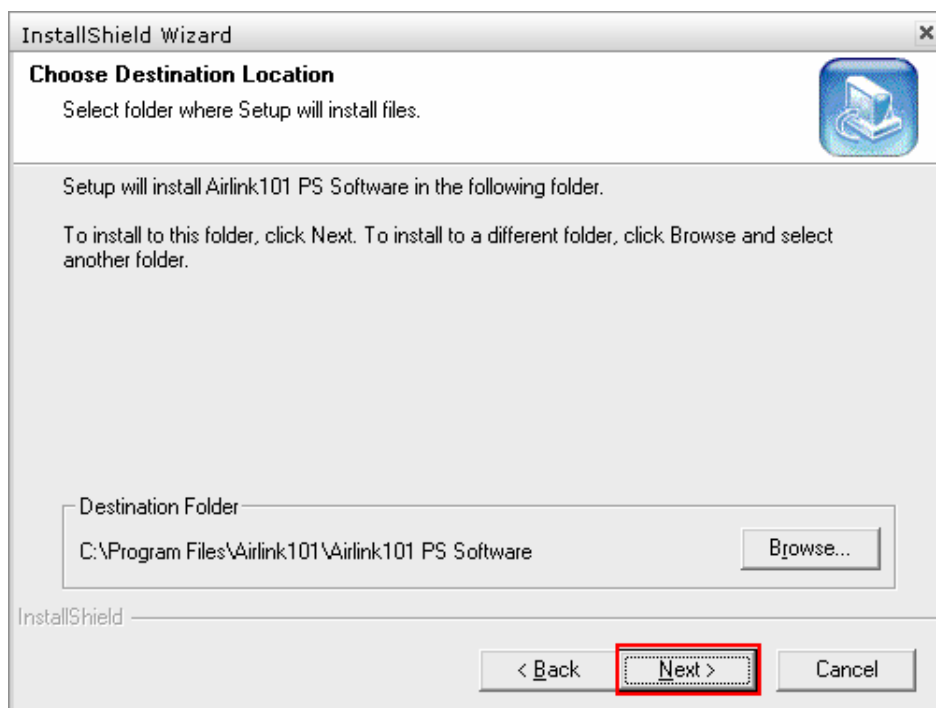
InstallShield Wizard
×

Choose Destination Location
Select folder where Setup will install files.

Setup will install Airlink101 PS Software in the following folder.

To install to this folder, click Next. To install to a different folder, click Browse and select another folder.

Destination Folder
C:\Program Files\Airlink101\Airlink101 PS Software
Browse...

InstallShield

< Back
Next >
Cancel